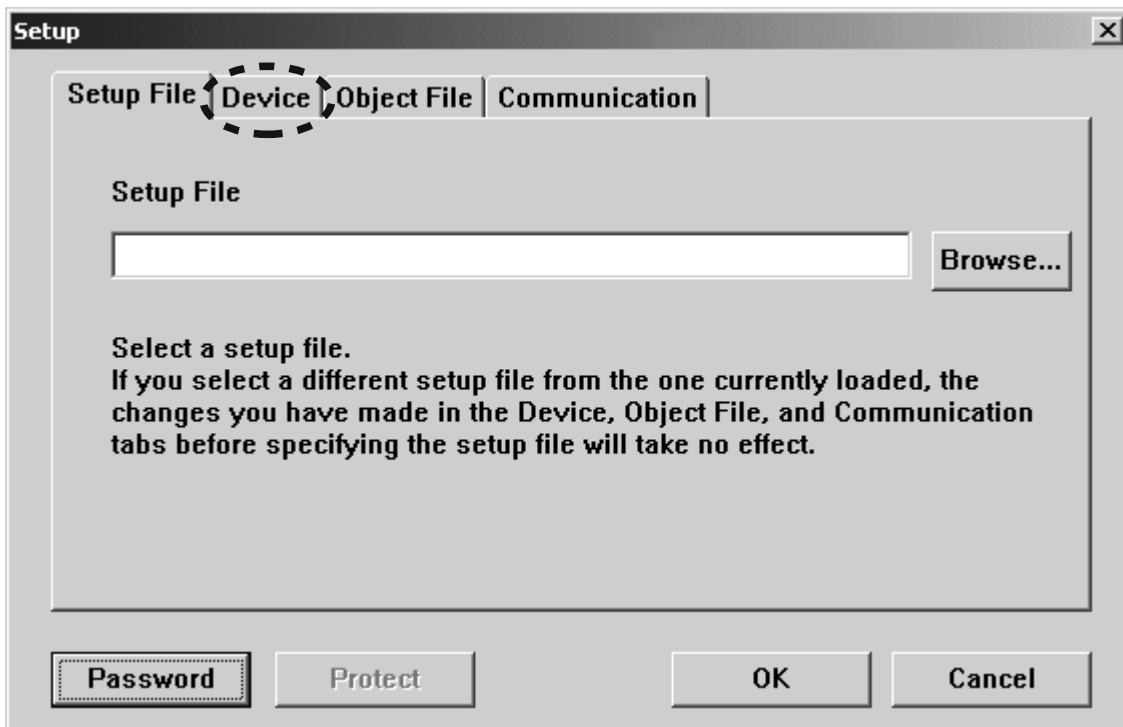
Setup

Setup File | Device | Object File | Communication

Setup File

Browse...

Select a setup file.
If you select a different setup file from the one currently loaded, the changes you have made in the Device, Object File, and Communication tabs before specifying the setup file will take no effect.

Password | Protect | OK | Cancel